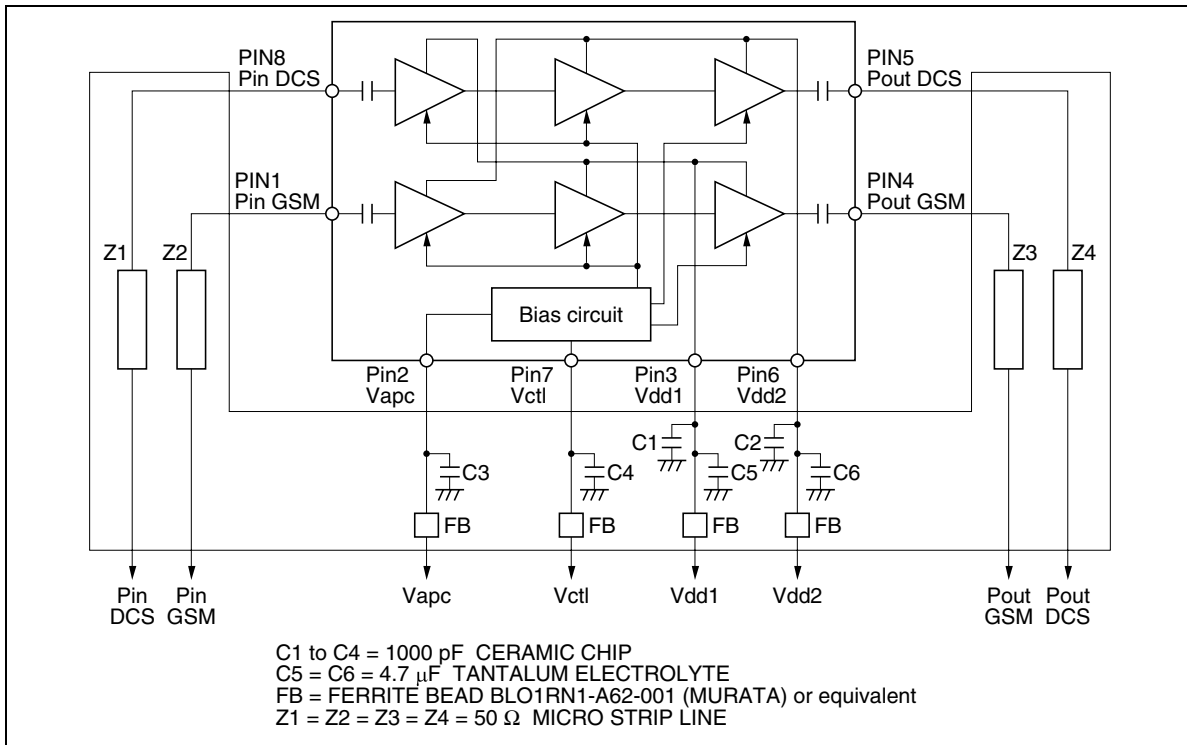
PIN8
Pin DCS

PIN5
Pout DCS

PIN1
Pin GSM

PIN4
Pout GSM

Z1 Z2

Z3 Z4

Bias circuit

Pin2
Vapc

Pin7
Vctl

Pin3
Vdd1

Pin6
Vdd2

C1 C2

C3 C4 C5 C6

FB FB FB FB

Pin
DCS

Pin
GSM

Vapc

Vctl

Vdd1

Vdd2

Pout
GSM

Pout
DCS

C1 to C4 = 1000 pF CERAMIC CHIP
C5 = C6 = 4.7 $\mu$F TANTALUM ELECTROLYTE
FB = FERRITE BEAD BLO1RN1-A62-001 (MURATA) or equivalent
Z1 = Z2 = Z3 = Z4 = 50 $\Omega$ MICRO STRIP LINE